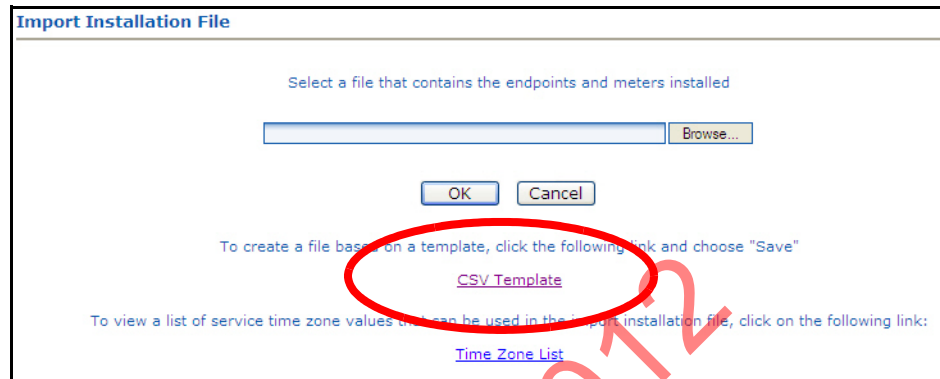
Import Installation File

Select a file that contains the endpoints and meters installed

Browse...

OK Cancel

To create a file bas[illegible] on a template, click the following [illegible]ink and choose "Save"

CSV Template

To view a list of service time zone values th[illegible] can be used in the i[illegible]port installation file, click on the following link:

Time Zone List